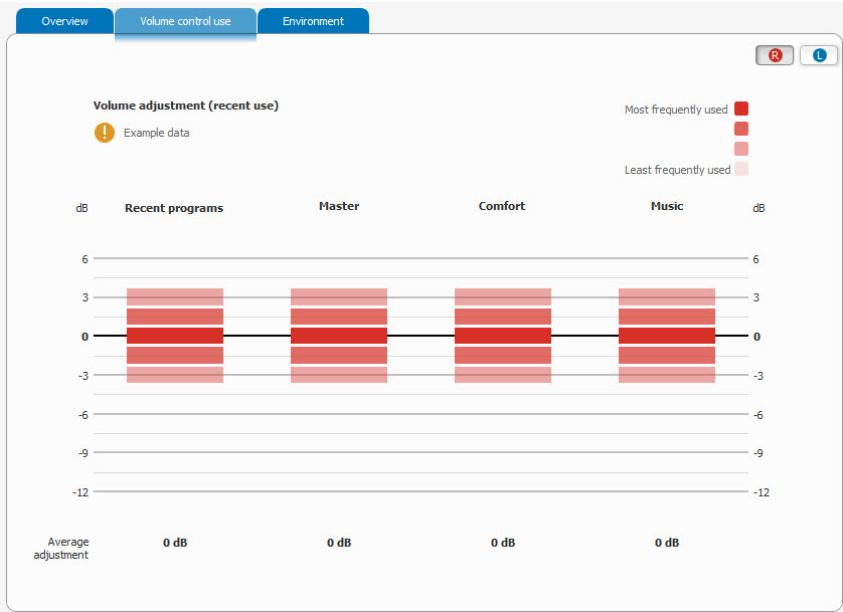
Overview | Volume control use | Environment

R L

Volume adjustment (recent use)

Example data

Most frequently used

Least frequently used

dB Recent programs Master Comfort Music dB

6 6
3 3
0 0
-3 -3
-6 -6
-9 -9
-12 -12

Average adjustment 0 dB 0 dB 0 dB 0 dB